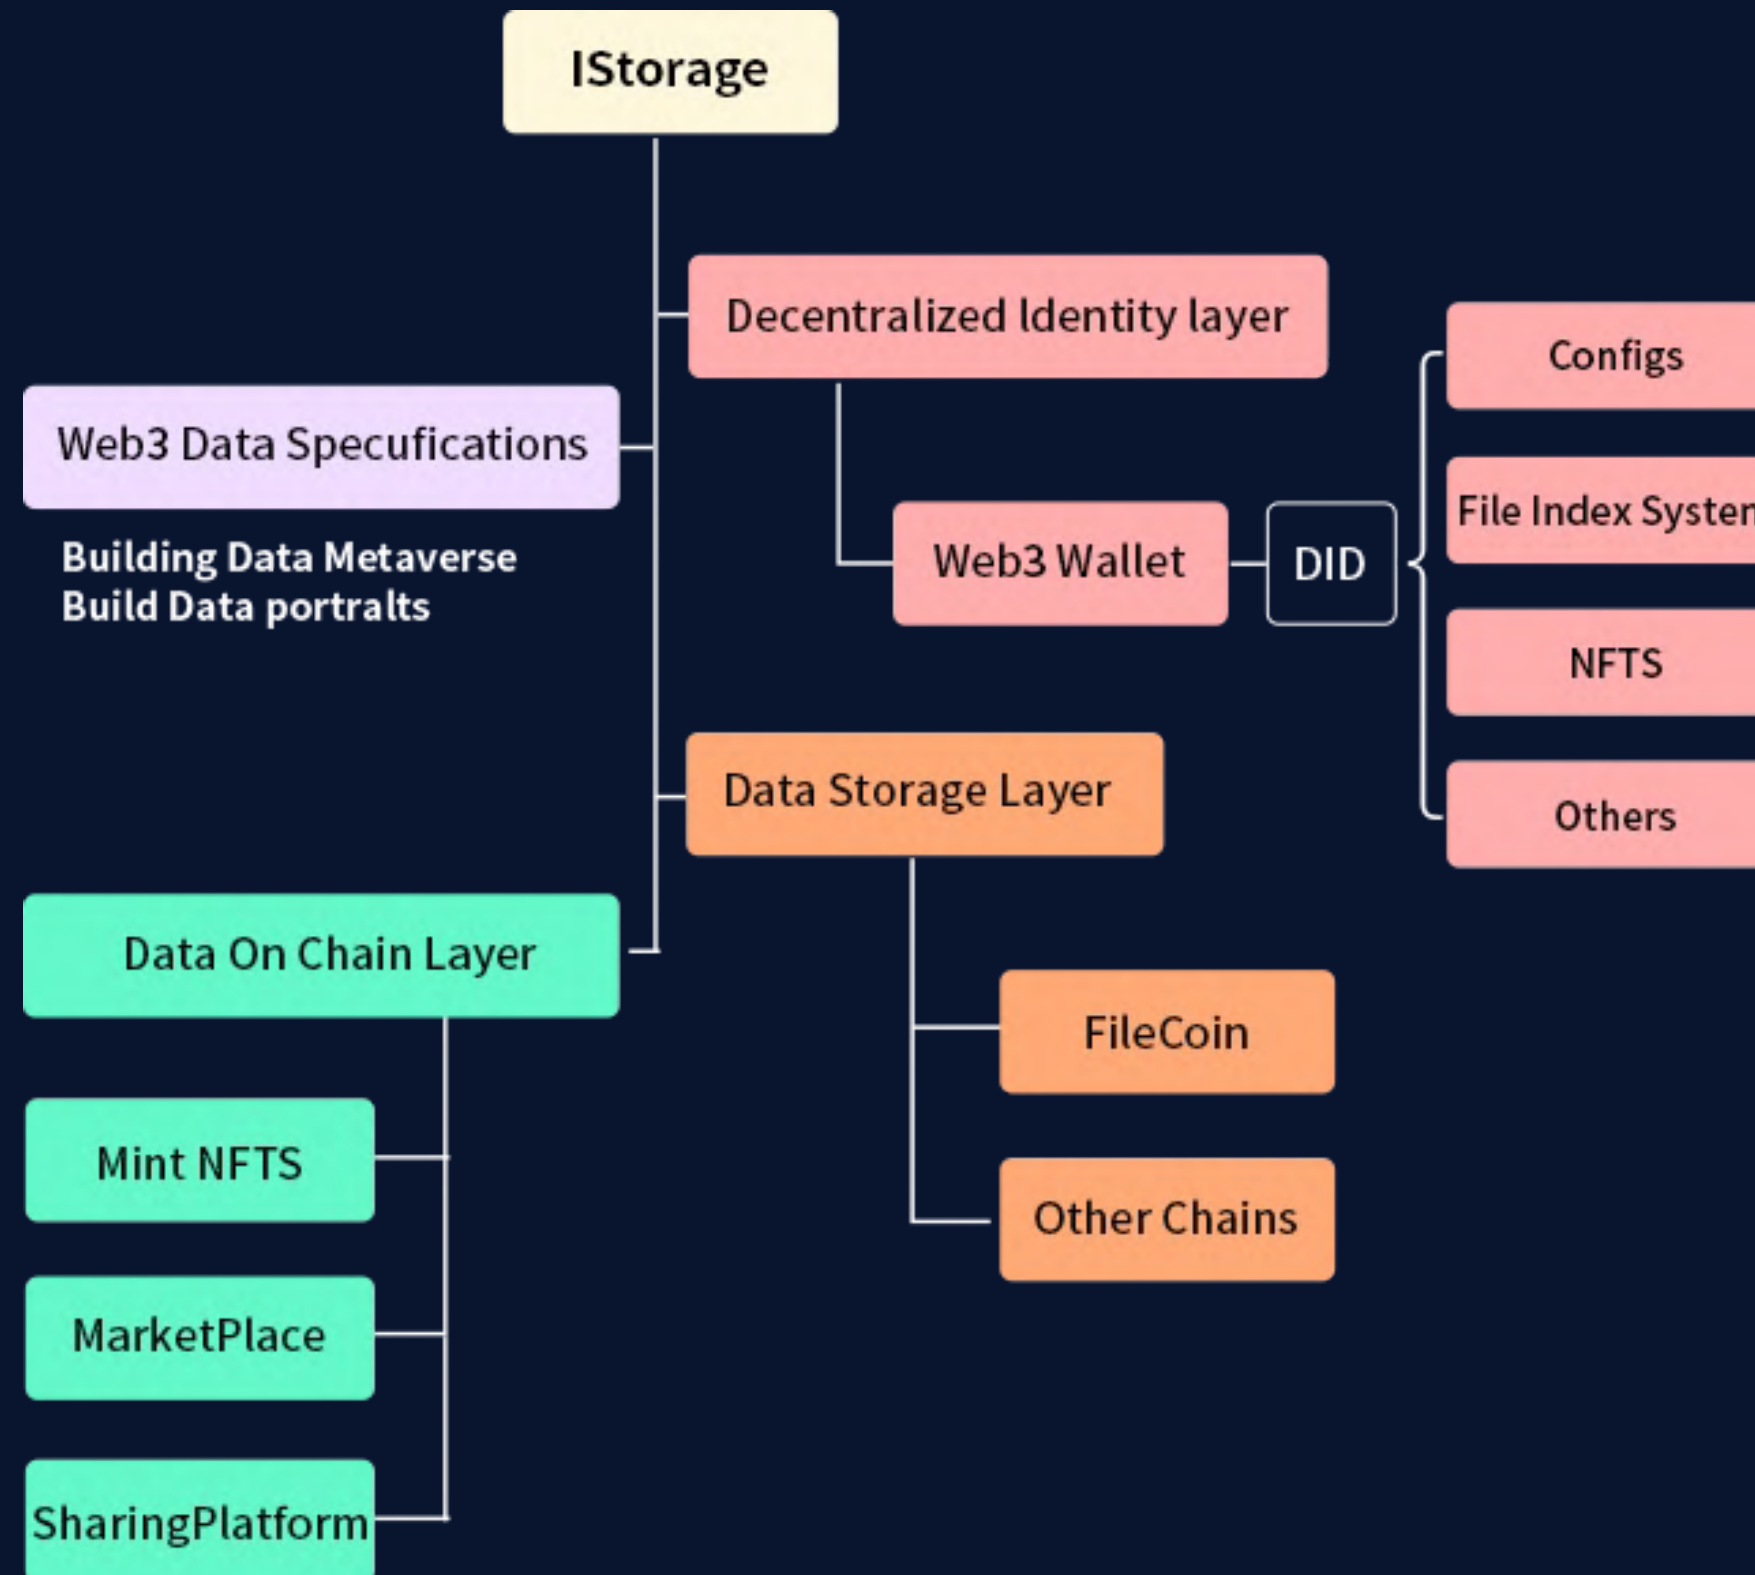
IStorage

Decentralized Identity layer

Web3 Data Specufications

Building Data Metaverse
Build Data portralts

Web3 Wallet

DID

Configs

File Index Systen

NFTS

Others

Data Storage Layer

Data On Chain Layer

FileCoin

Other Chains

Mint NFTS

MarketPlace

SharingPlatform